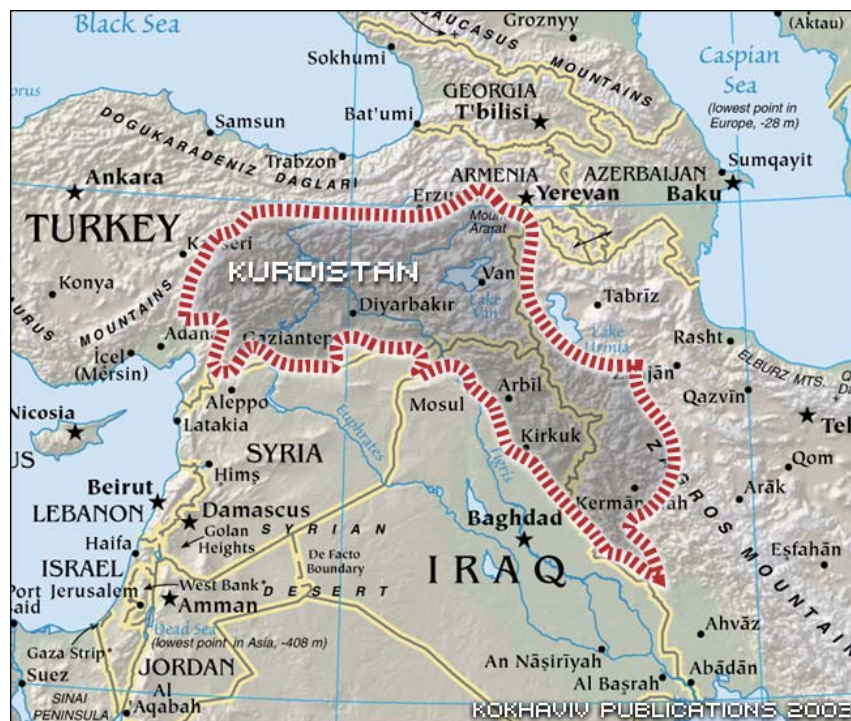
Black Sea
CAUCASUS MOUNTAINS
Groznyy
(Aktau)
Caspian Sea
(lowest point in Europe, -28 m)
Sokhumi
GEORGIA
T'bilisi
Bat'umi
Samsun
DOGUKARADENIZ DAGLARI
Trabzon
ARMENIA
Yerevan
AZERBAIJAN
Sumqayit
Baku
Ankara
TURKEY
Erzu
Mount Ararat
Kayseri
KURDISTAN
Van
Lake Van
Tabrīz
Konya
TAURUS MOUNTAINS
Diyarbakır
Adana
Gaziantep
Rasht
Lake Urmia
ELBURZ MTS.
İçel (Mersin)
Zanjān
Qazvīn
Arbil
Nicosia
Aleppo
Mosul
Latakia
Euphrates
Kirkuk
Tigris
Teh
SYRIA
Ḥimṣ
Qom
ZAGROS MOUNTAINS
Arāk
Beirut
LEBANON
Damascus
Golan Heights
SYRIAN DESERT
Baghdad
Kermānshah
Eṣfahān
Haifa
ISRAEL
De Facto Boundary
IRAQ
Port Said
Jerusalem
West Bank
Amman
Dead Sea (lowest point in Asia, -408 m)
Aḥvāz
Gaza Strip
JORDAN
An Nāṣirīyah
Abādān
Suez
SINAI PENINSULA
Al Aqabah
Al Başrah
KOKHAVIV PUBLICATIONS 2003